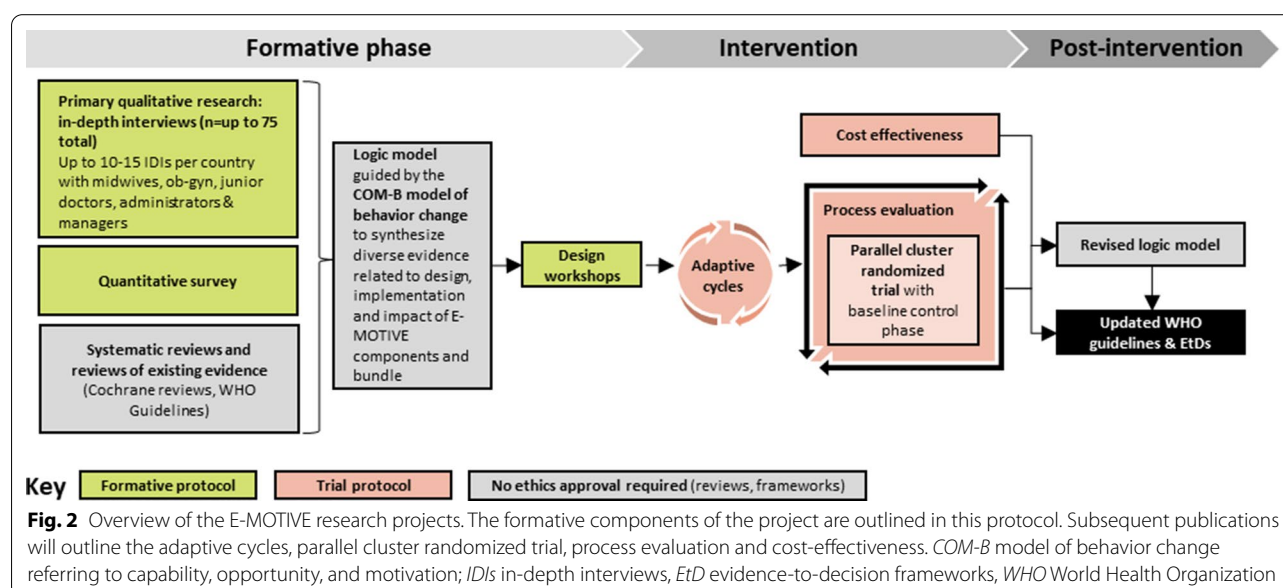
Formative phase

Intervention

Post-intervention

Primary qualitative research: in-depth interviews (n=up to 75 total)
Up to 10-15 IDIs per country with midwives, ob-gyn, junior doctors, administrators & managers

Quantitative survey

Systematic reviews and reviews of existing evidence
(Cochrane reviews, WHO Guidelines)

Logic model guided by the COM-B model of behavior change to synthesize diverse evidence related to design, implementation and impact of E-MOTIVE components and bundle

Design workshops

Adaptive cycles

Cost effectiveness

Process evaluation

Parallel cluster randomized trial with baseline control phase

Revised logic model

Updated WHO guidelines & EtDs

Key

Formative protocol

Trial protocol

No ethics approval required (reviews, frameworks)

**Fig. 2** Overview of the E-MOTIVE research projects. The formative components of the project are outlined in this protocol. Subsequent publications will outline the adaptive cycles, parallel cluster randomized trial, process evaluation and cost-effectiveness. *COM-B* model of behavior change referring to capability, opportunity, and motivation; *IDIs* in-depth interviews, *EtD* evidence-to-decision frameworks, *WHO* World Health Organization